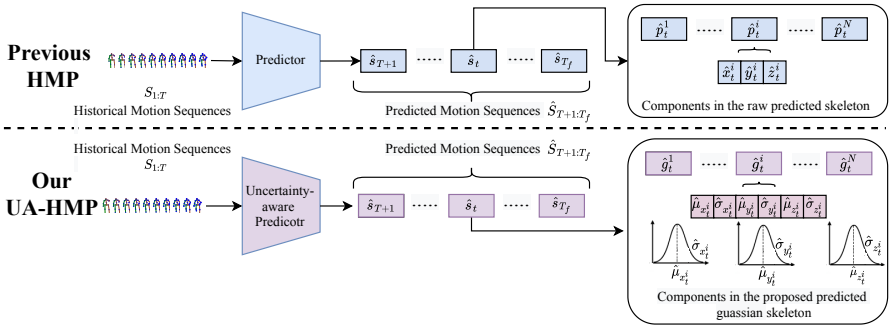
Previous HMP

$S_{1:T}$
Historical Motion Sequences

Predictor

$\hat{s}_{T+1}$ ····· $\hat{s}_t$ ····· $\hat{s}_{T_f}$

Predicted Motion Sequences $\hat{S}_{T+1:T_f}$

$\hat{p}_t^1$ ····· $\hat{p}_t^i$ ····· $\hat{p}_t^N$

$\hat{x}_t^i$ $\hat{y}_t^i$ $\hat{z}_t^i$

Components in the raw predicted skeleton

Our UA-HMP

Historical Motion Sequences
$S_{1:T}$

Uncertainty-aware Predicotr

Predicted Motion Sequences $\hat{S}_{T+1:T_f}$

$\hat{s}_{T+1}$ ····· $\hat{s}_t$ ····· $\hat{s}_{T_f}$

$\hat{g}_t^1$ ····· $\hat{g}_t^i$ ····· $\hat{g}_t^N$

$\hat{\mu}_{x_t^i}$ $\hat{\sigma}_{x_t^i}$ $\hat{\mu}_{y_t^i}$ $\hat{\sigma}_{y_t^i}$ $\hat{\mu}_{z_t^i}$ $\hat{\sigma}_{z_t^i}$

$\hat{\sigma}_{x_t^i}$ $\hat{\mu}_{x_t^i}$ $\hat{\sigma}_{y_t^i}$ $\hat{\mu}_{y_t^i}$ $\hat{\sigma}_{z_t^i}$ $\hat{\mu}_{z_t^i}$

Components in the proposed predicted guassian skeleton